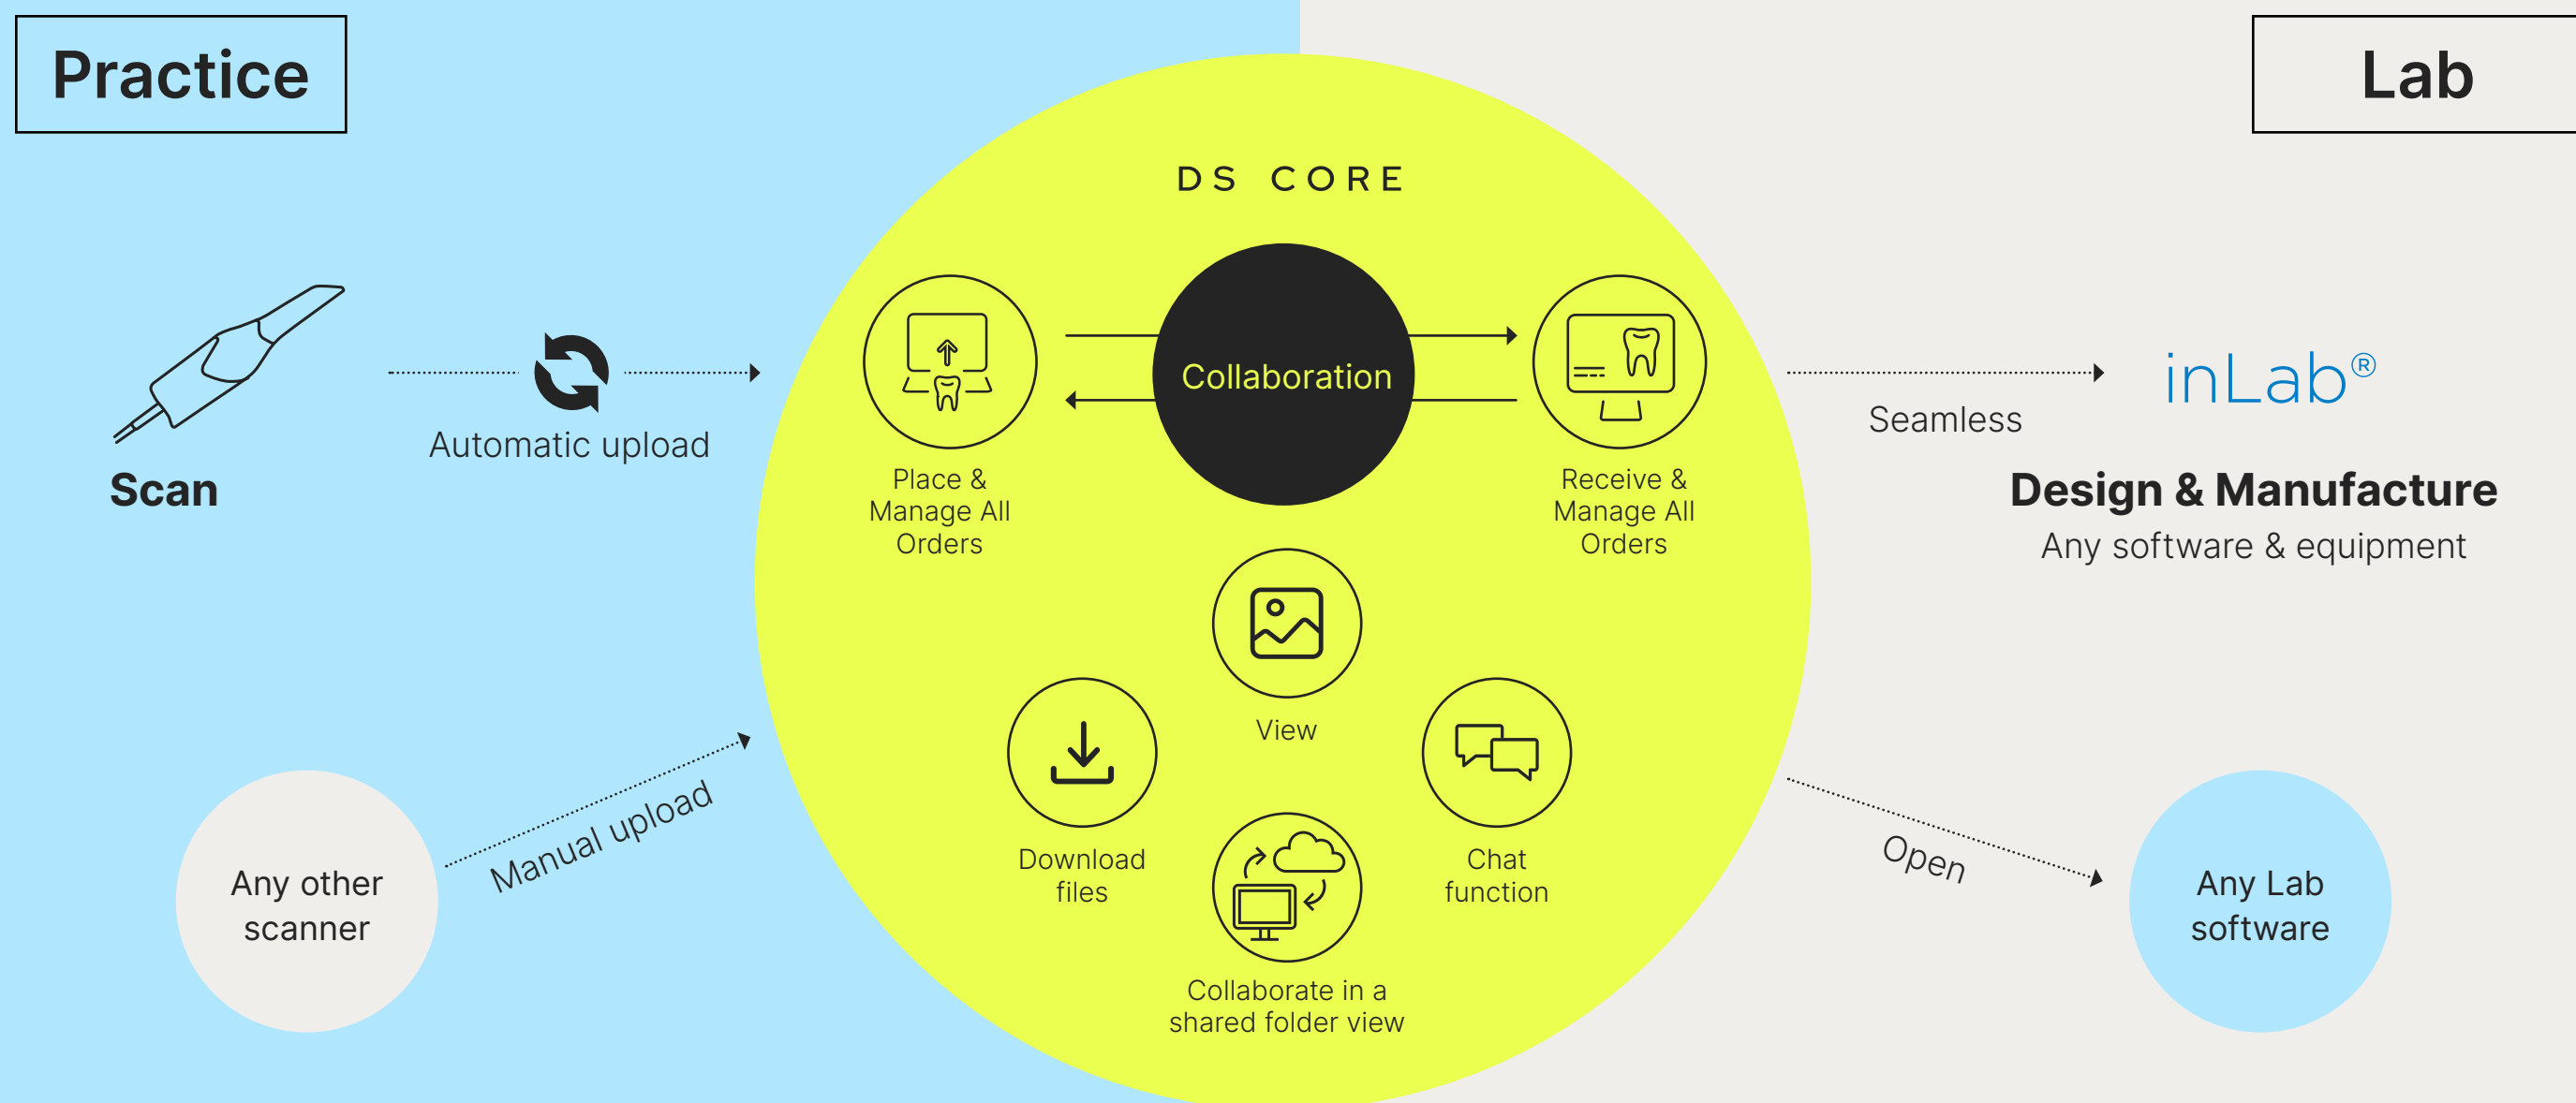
Practice

Lab

DS CORE

Scan

Automatic upload

Place & Manage All Orders

Collaboration

Receive & Manage All Orders

Seamless

inLab®

Design & Manufacture

Any software & equipment

View

Any other scanner

Manual upload

Download files

Chat function

Open

Any Lab software

Collaborate in a shared folder view